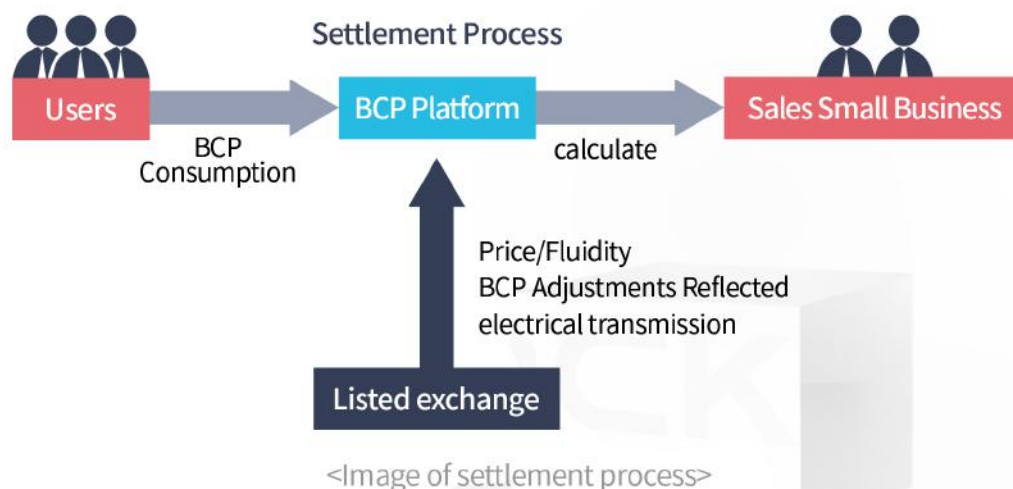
Settlement Process

Users

BCP Platform

Sales Small Business

BCP Consumption

calculate

Price/Fluidity
BCP Adjustments Reflected
electrical transmission

Listed exchange

<Image of settlement process>